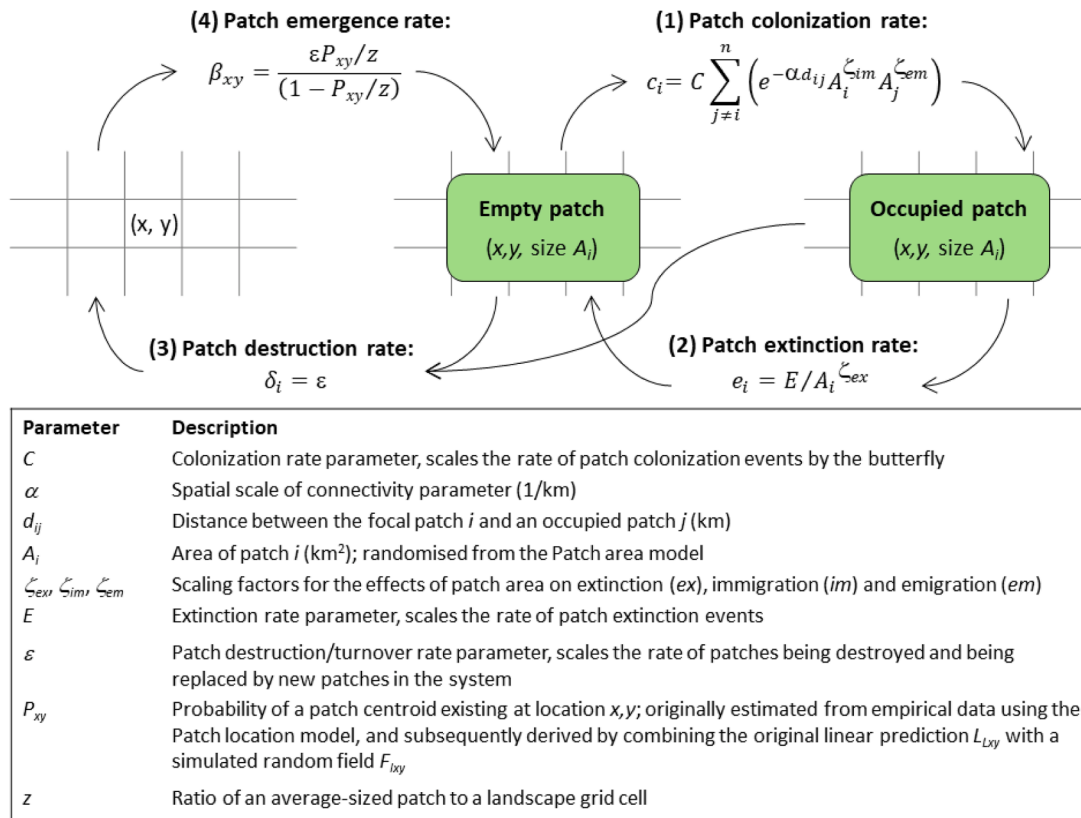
(4) Patch emergence rate:
$\beta_{xy} = \frac{\varepsilon P_{xy}/z}{(1 - P_{xy}/z)}$

(1) Patch colonization rate:
$c_i = C \sum_{j \neq i}^{n} \left( e^{-\alpha d_{ij}} A_i^{\zeta_{im}} A_j^{\zeta_{em}} \right)$

(x, y)

Empty patch
($x,y,$ size $A_i$)

Occupied patch
($x,y,$ size $A_i$)

(3) Patch destruction rate:
$\delta_i = \varepsilon$

(2) Patch extinction rate:
$e_i = E/A_i^{\zeta_{ex}}$

| Parameter | Description |
|---|---|
| $C$ | Colonization rate parameter, scales the rate of patch colonization events by the butterfly |
| $\alpha$ | Spatial scale of connectivity parameter (1/km) |
| $d_{ij}$ | Distance between the focal patch $i$ and an occupied patch $j$ (km) |
| $A_i$ | Area of patch $i$ (km$^2$); randomised from the Patch area model |
| $\zeta_{ex}$, $\zeta_{im}$, $\zeta_{em}$ | Scaling factors for the effects of patch area on extinction ($ex$), immigration ($im$) and emigration ($em$) |
| $E$ | Extinction rate parameter, scales the rate of patch extinction events |
| $\varepsilon$ | Patch destruction/turnover rate parameter, scales the rate of patches being destroyed and being replaced by new patches in the system |
| $P_{xy}$ | Probability of a patch centroid existing at location $x,y$; originally estimated from empirical data using the Patch location model, and subsequently derived by combining the original linear prediction $L_{Lxy}$ with a simulated random field $F_{lxy}$ |
| $z$ | Ratio of an average-sized patch to a landscape grid cell |